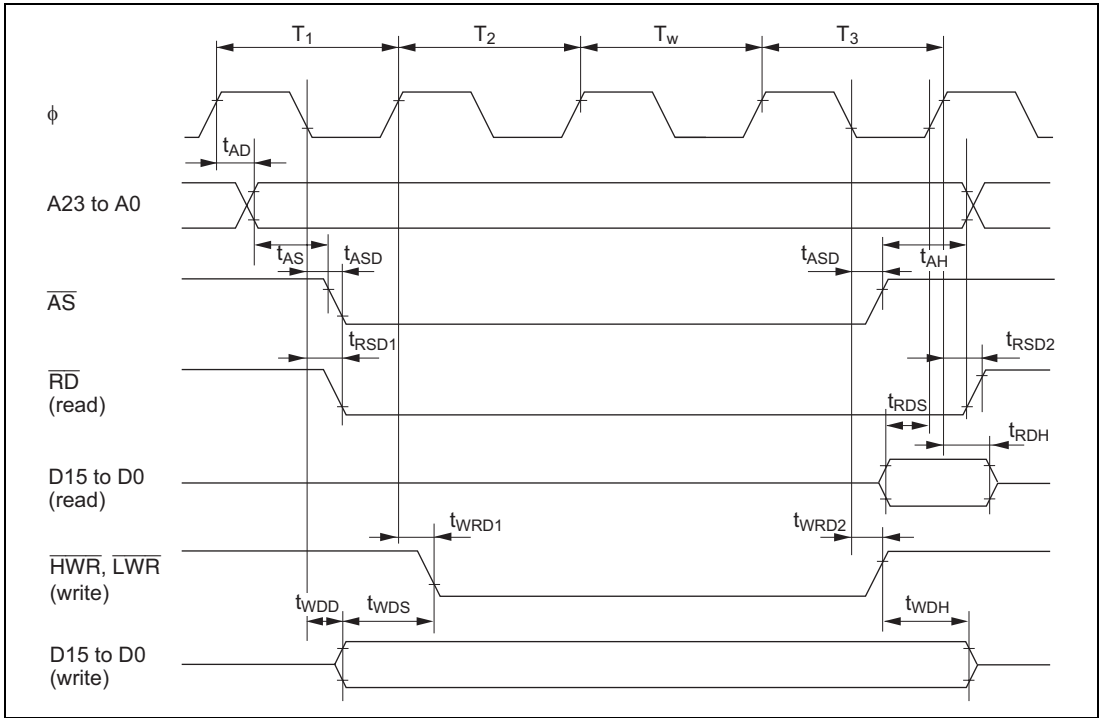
$T_1$ $T_2$ $T_w$ $T_3$

$\phi$

$t_{AD}$

A23 to A0

$t_{AS}$ $t_{ASD}$ $t_{ASD}$ $t_{AH}$

$\overline{AS}$

$t_{RSD1}$ $t_{RSD2}$

$\overline{RD}$ (read)

$t_{RDS}$ $t_{RDH}$

D15 to D0 (read)

$t_{WRD1}$ $t_{WRD2}$

$\overline{HWR}$, $\overline{LWR}$ (write)

$t_{WDD}$ $t_{WDS}$ $t_{WDH}$

D15 to D0 (write)